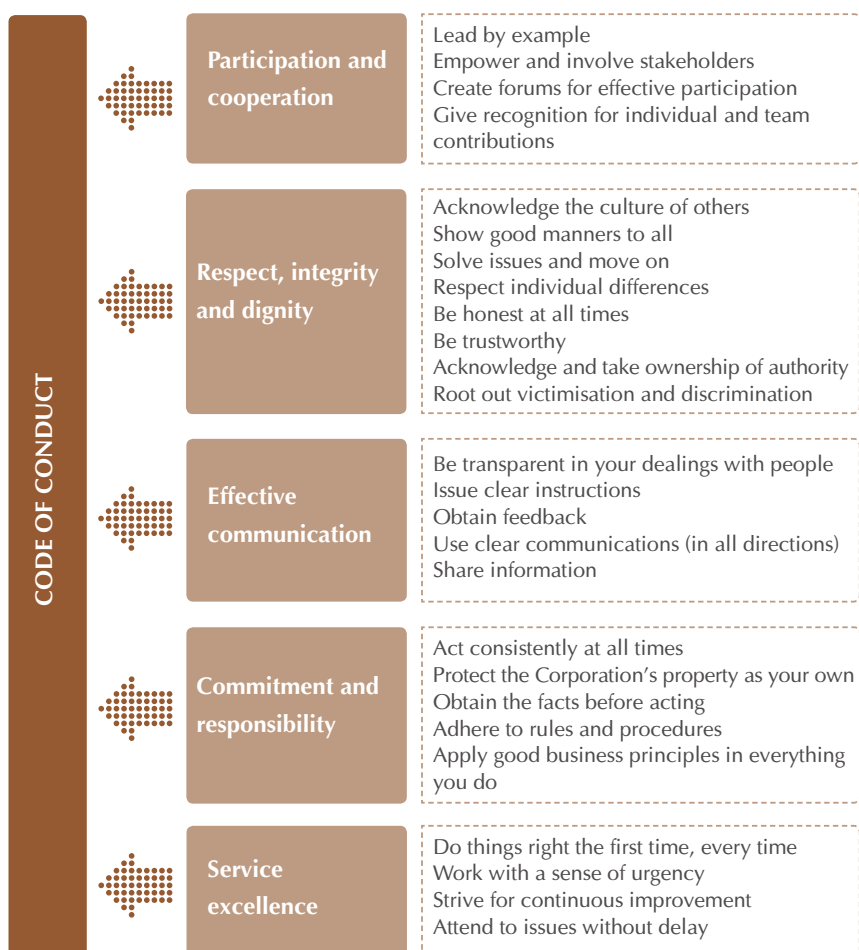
CODE OF CONDUCT

Participation and cooperation

Lead by example
Empower and involve stakeholders
Create forums for effective participation
Give recognition for individual and team contributions

Respect, integrity and dignity

Acknowledge the culture of others
Show good manners to all
Solve issues and move on
Respect individual differences
Be honest at all times
Be trustworthy
Acknowledge and take ownership of authority
Root out victimisation and discrimination

Effective communication

Be transparent in your dealings with people
Issue clear instructions
Obtain feedback
Use clear communications (in all directions)
Share information

Commitment and responsibility

Act consistently at all times
Protect the Corporation's property as your own
Obtain the facts before acting
Adhere to rules and procedures
Apply good business principles in everything you do

Service excellence

Do things right the first time, every time
Work with a sense of urgency
Strive for continuous improvement
Attend to issues without delay